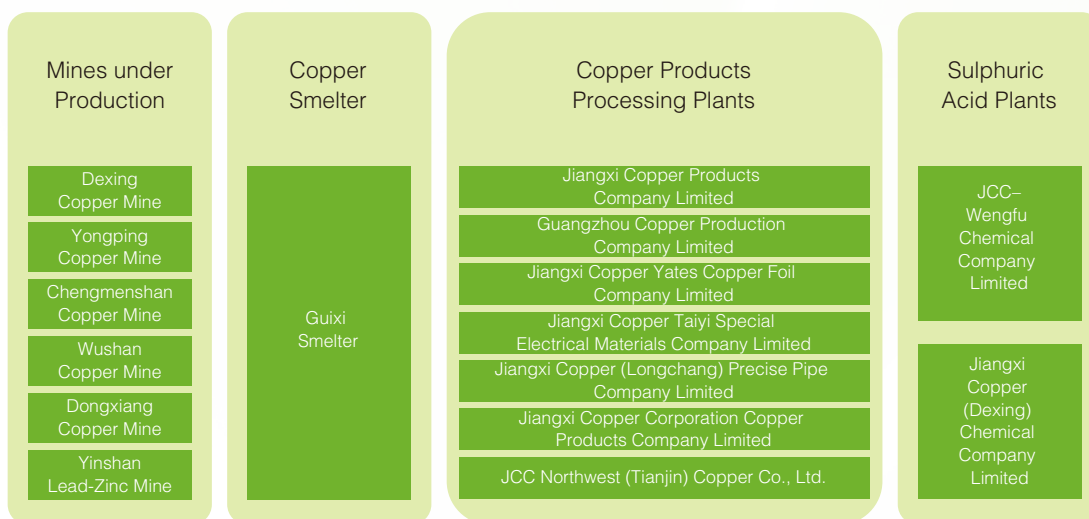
Mines under Production

Dexing Copper Mine

Yongping Copper Mine

Chengmenshan Copper Mine

Wushan Copper Mine

Dongxiang Copper Mine

Yinshan Lead-Zinc Mine

Copper Smelter

Guixi Smelter

Copper Products Processing Plants

Jiangxi Copper Products Company Limited

Guangzhou Copper Production Company Limited

Jiangxi Copper Yates Copper Foil Company Limited

Jiangxi Copper Taiyi Special Electrical Materials Company Limited

Jiangxi Copper (Longchang) Precise Pipe Company Limited

Jiangxi Copper Corporation Copper Products Company Limited

JCC Northwest (Tianjin) Copper Co., Ltd.

Sulphuric Acid Plants

JCC–Wengfu Chemical Company Limited

Jiangxi Copper (Dexing) Chemical Company Limited